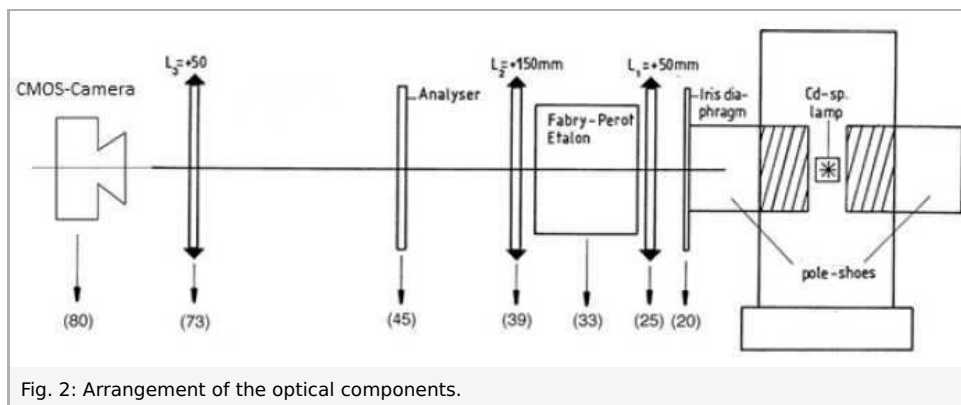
CMOS-Camera

$L_3$=+50

Analyser

$L_2$=+150mm

Fabry-Perot Etalon

$L_1$=+50mm

Iris diaphragm

Cd-sp. lamp

pole-shoes

(80)

(73)

(45)

(39)

(33)

(25)

(20)

Fig. 2: Arrangement of the optical components.